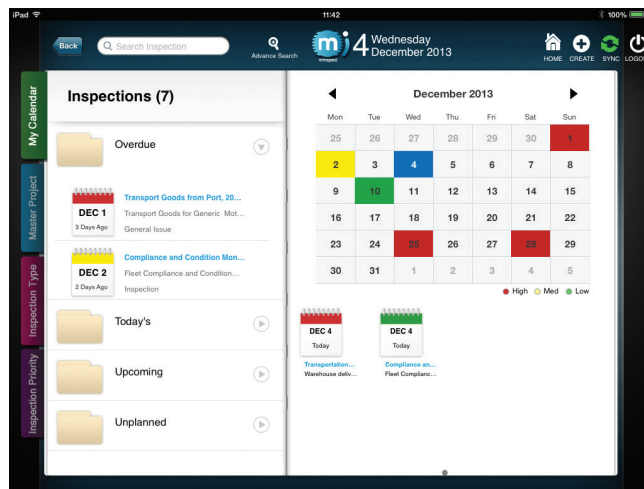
iPad 11:42 100%

Back

Search Inspection

Advance Search

mi
miinspect

4 Wednesday December 2013

HOME CREATE SYNC LOGOUT

My Calendar

Master Project

Inspection Type

Inspection Priority

Inspections (7)

Overdue

DEC 1
3 Days Ago

Transport Goods from Port, 20...
Transport Goods for Generic Mot...
General Issue

DEC 2
2 Days Ago

Compliance and Condition Mon...
Fleet Compliance and Condition...
Inspection

Today's

Upcoming

Unplanned

December 2013

| Mon | Tue | Wed | Thu | Fri | Sat | Sun |
|---|---|---|---|---|---|---|
| 25 | 26 | 27 | 28 | 29 | 30 | 1 |
| 2 | 3 | 4 | 5 | 6 | 7 | 8 |
| 9 | 10 | 11 | 12 | 13 | 14 | 15 |
| 16 | 17 | 18 | 19 | 20 | 21 | 22 |
| 23 | 24 | 25 | 26 | 27 | 28 | 29 |
| 30 | 31 | 1 | 2 | 3 | 4 | 5 |

High Med Low

DEC 4
Today
Transportation...
Warehouse deliv...

DEC 4
Today
Compliance an...
Fleet Complianc...